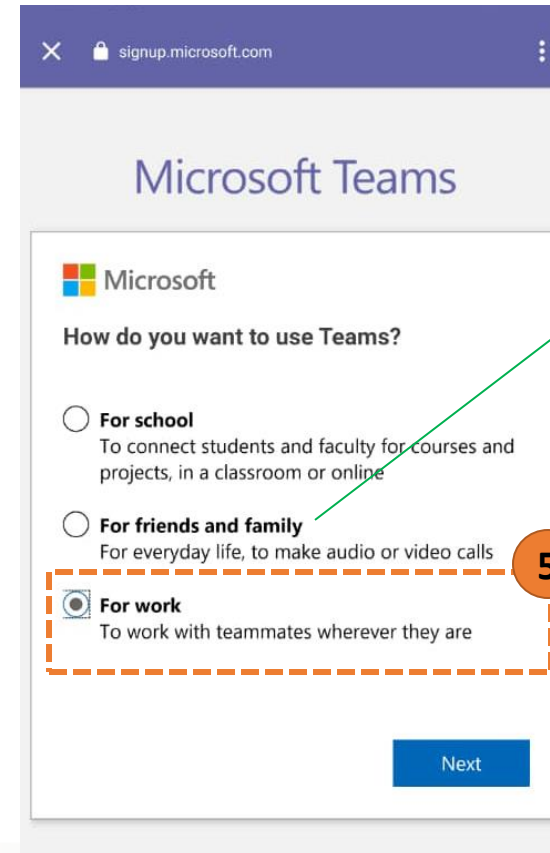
signup.microsoft.com

Microsoft Teams

Microsoft

How do you want to use Teams?

For school
To connect students and faculty for courses and projects, in a classroom or online

For friends and family
For everyday life, to make audio or video calls

5

For work
To work with teammates wherever they are

Next